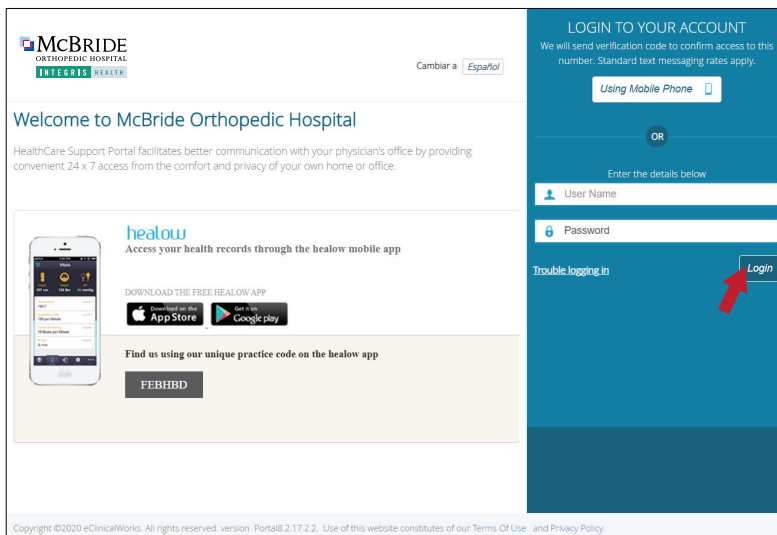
McBRIDE
ORTHOPEDIC HOSPITAL
INTEGRIS HEALTH

Cambiar a Español

Welcome to McBride Orthopedic Hospital

HealthCare Support Portal facilitates better communication with your physician's office by providing convenient 24 x 7 access from the comfort and privacy of your own home or office.

healow
Access your health records through the healow mobile app

DOWNLOAD THE FREE HEALOW APP
Download on the App Store
Get it on Google play

Find us using our unique practice code on the healow app

FEBHBD

LOGIN TO YOUR ACCOUNT
We will send verification code to confirm access to this number. Standard text messaging rates apply.

Using Mobile Phone

OR

Enter the details below

User Name

Password

Trouble logging in

Login

Copyright ©2020 eClinicalWorks. All rights reserved. version Portal8.2.17.2.2. Use of this website constitutes of our Terms Of Use and Privacy Policy.